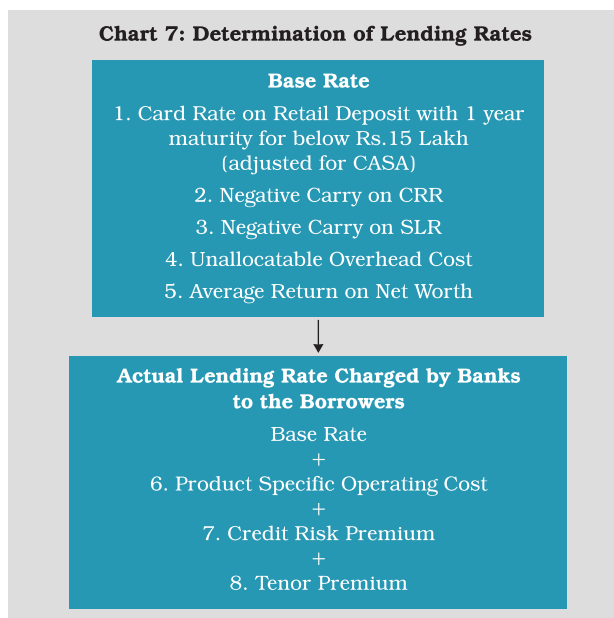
Chart 7: Determination of Lending Rates

Base Rate

1. Card Rate on Retail Deposit with 1 year maturity for below Rs.15 Lakh (adjusted for CASA)

2. Negative Carry on CRR

3. Negative Carry on SLR

4. Unallocatable Overhead Cost

5. Average Return on Net Worth

Actual Lending Rate Charged by Banks to the Borrowers

Base Rate

+

6. Product Specific Operating Cost

+

7. Credit Risk Premium

+

8. Tenor Premium